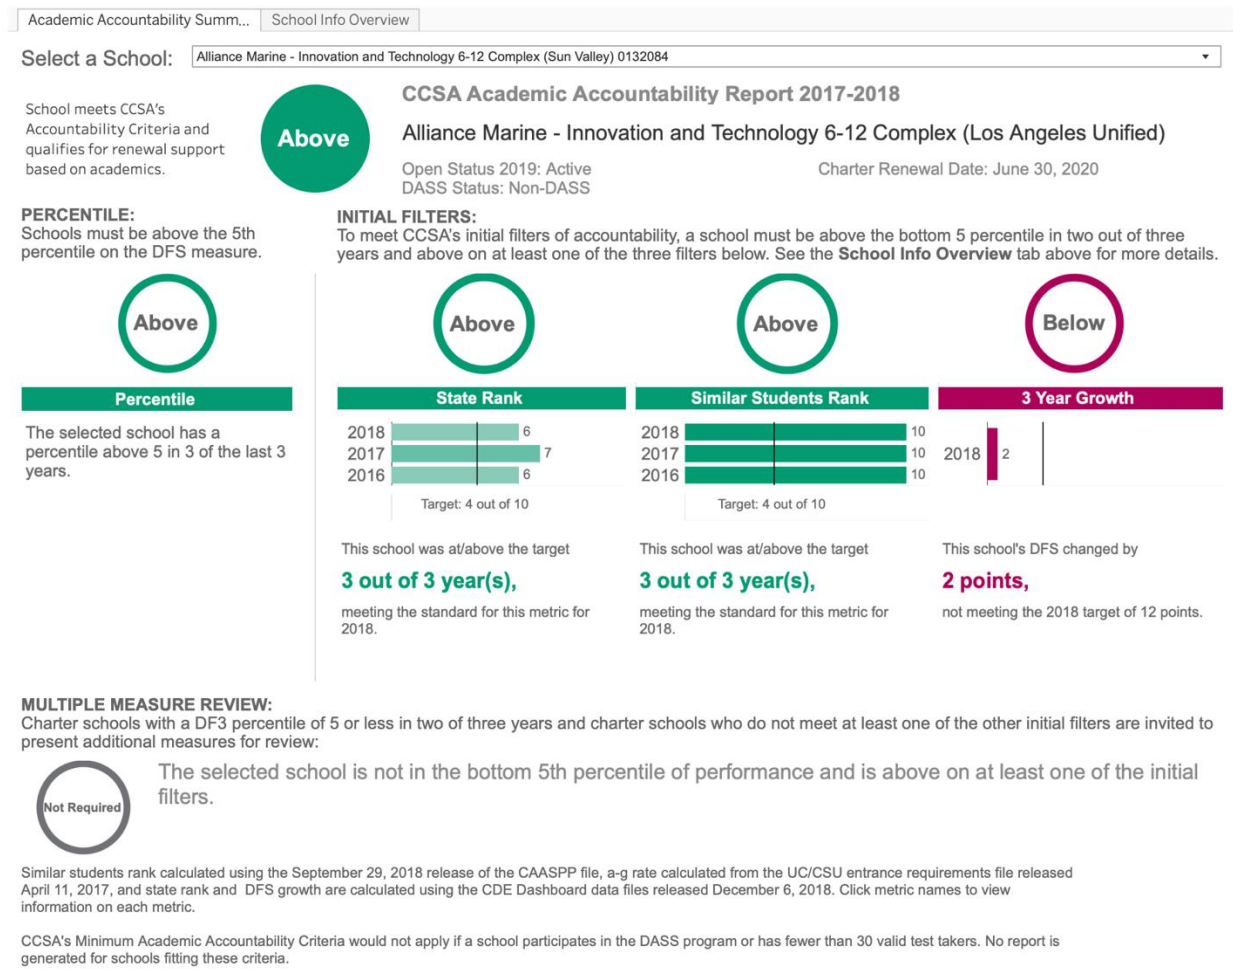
Academic Accountability Summ... School Info Overview

Select a School: Alliance Marine - Innovation and Technology 6-12 Complex (Sun Valley) 0132084

School meets CCSA's Accountability Criteria and qualifies for renewal support based on academics.

Above

CCSA Academic Accountability Report 2017-2018

Alliance Marine - Innovation and Technology 6-12 Complex (Los Angeles Unified)

Open Status 2019: Active
DASS Status: Non-DASS

Charter Renewal Date: June 30, 2020

PERCENTILE:
Schools must be above the 5th percentile on the DFS measure.

INITIAL FILTERS:
To meet CCSA's initial filters of accountability, a school must be above the bottom 5 percentile in two out of three years and above on at least one of the three filters below. See the **School Info Overview** tab above for more details.

Above

Percentile

The selected school has a percentile above 5 in 3 of the last 3 years.

Above

State Rank

| | |
|---|---|
| 2018 | 6 |
| 2017 | 7 |
| 2016 | 6 |

Target: 4 out of 10

This school was at/above the target

3 out of 3 year(s),

meeting the standard for this metric for 2018.

Above

Similar Students Rank

| | |
|---|---|
| 2018 | 10 |
| 2017 | 10 |
| 2016 | 10 |

Target: 4 out of 10

This school was at/above the target

3 out of 3 year(s),

meeting the standard for this metric for 2018.

Below

3 Year Growth

2018 2

This school's DFS changed by

2 points,

not meeting the 2018 target of 12 points.

MULTIPLE MEASURE REVIEW:
Charter schools with a DF3 percentile of 5 or less in two of three years and charter schools who do not meet at least one of the other initial filters are invited to present additional measures for review:

Not Required

The selected school is not in the bottom 5th percentile of performance and is above on at least one of the initial filters.

Similar students rank calculated using the September 29, 2018 release of the CAASPP file, a-g rate calculated from the UC/CSU entrance requirements file released April 11, 2017, and state rank and DFS growth are calculated using the CDE Dashboard data files released December 6, 2018. Click metric names to view information on each metric.

CCSA's Minimum Academic Accountability Criteria would not apply if a school participates in the DASS program or has fewer than 30 valid test takers. No report is generated for schools fitting these criteria.